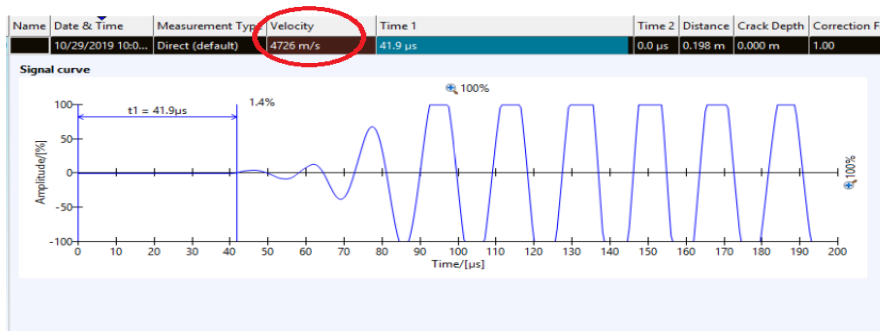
| Name | Date & Time | Measurement Typ | Velocity | Time 1 | Time 2 | Distance | Crack Depth | Correction F |
|---|---|---|---|---|---|---|---|---|
| | 10/29/2019 10:0... | Direct (default) | 4726 m/s | 41.9 µs | 0.0 µs | 0.198 m | 0.000 m | 1.00 |

Signal curve

100%

t1 = 41.9µs

1.4%

Amplitude/[%]

100
50
0
-50
-100

0 10 20 30 40 50 60 70 80 90 100 110 120 130 140 150 160 170 180 190 200

Time/[µs]

100%